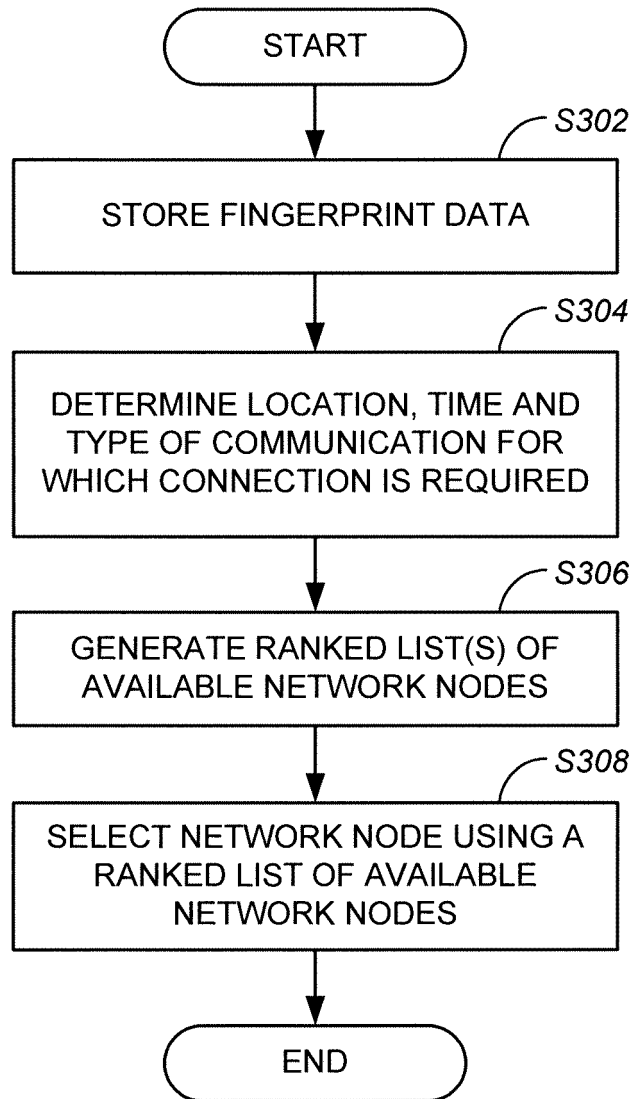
START

S302

STORE FINGERPRINT DATA

S304

DETERMINE LOCATION, TIME AND TYPE OF COMMUNICATION FOR WHICH CONNECTION IS REQUIRED

S306

GENERATE RANKED LIST(S) OF AVAILABLE NETWORK NODES

S308

SELECT NETWORK NODE USING A RANKED LIST OF AVAILABLE NETWORK NODES

END